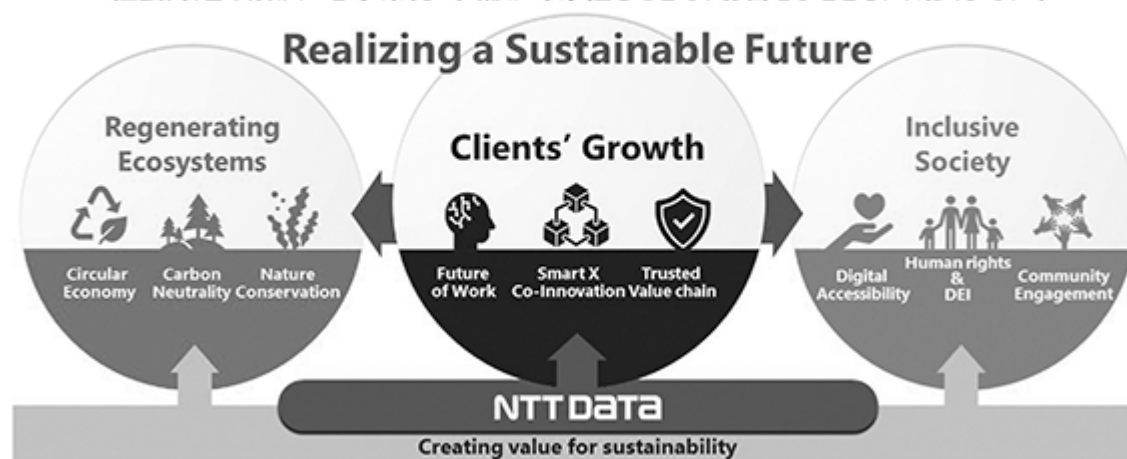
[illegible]

Realizing a Sustainable Future

Regenerating Ecosystems

Circular Economy

Carbon Neutrality

Nature Conservation

Clients' Growth

Future of Work

Smart X Co-Innovation

Trusted Value chain

Inclusive Society

Digital Accessibility

Human rights & DEI

Community Engagement

NTT DATA

Creating value for sustainability